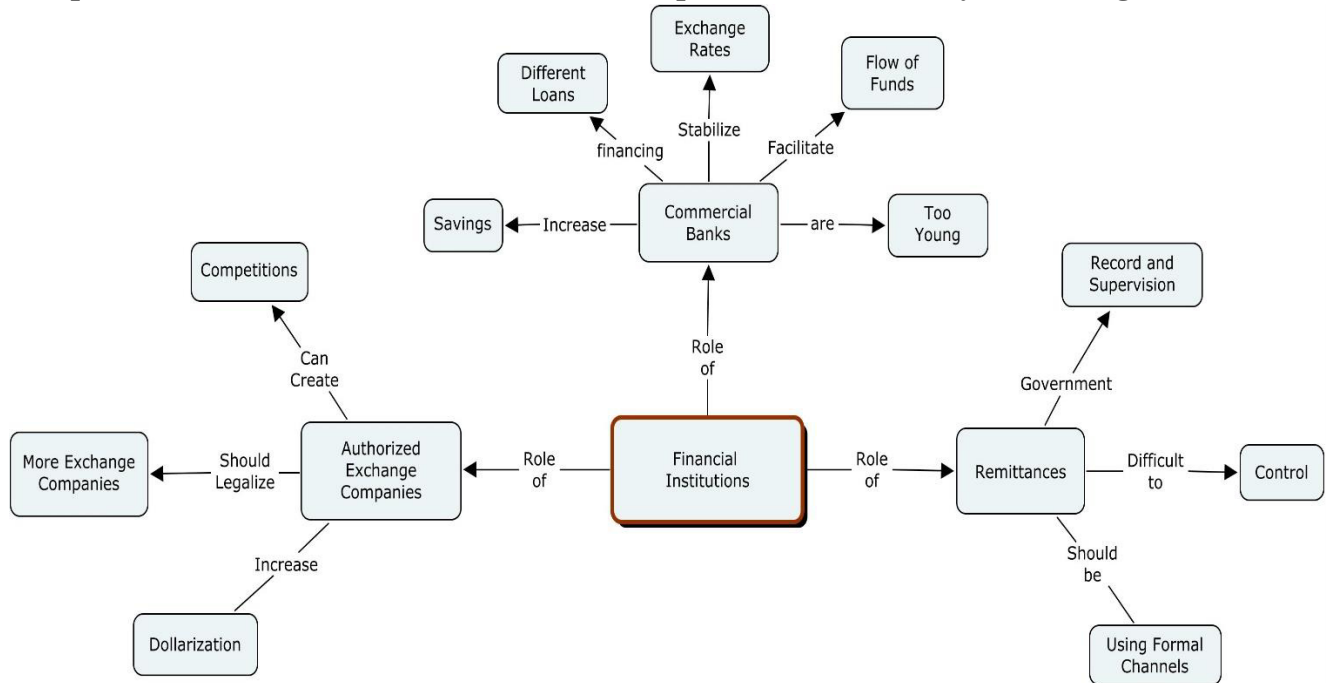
Exchange Rates

Different Loans

Flow of Funds

Stabilize

financing

Facilitate

Savings

Increase

Commercial Banks

are

Too Young

Competitions

Record and Supervision

Can Create

Role of

Government

More Exchange Companies

Should Legalize

Authorized Exchange Companies

Role of

Financial Institutions

Role of

Remittances

Difficult to

Control

Increase

Should be

Dollarization

Using Formal Channels